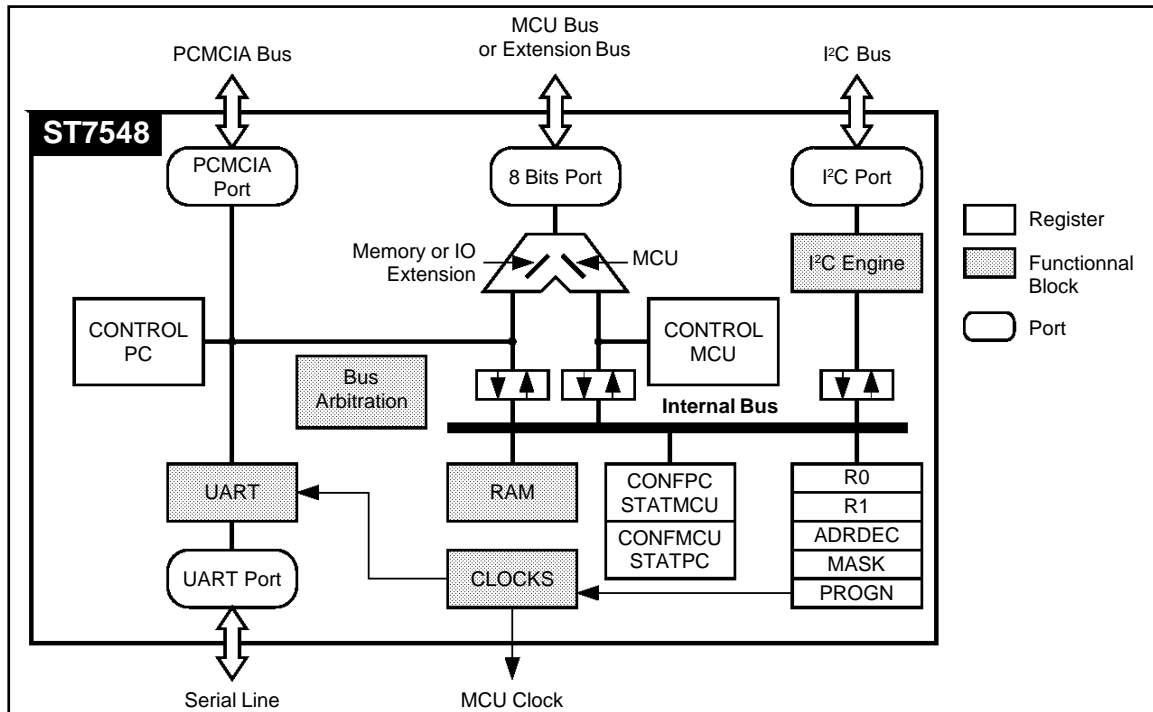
PCMCIA Bus

MCU Bus or Extension Bus

I²C Bus

ST7548

PCMCIA Port

8 Bits Port

I²C Port

Register

Functionnal Block

Port

Memory or IO Extension

MCU

I²C Engine

CONTROL PC

CONTROL MCU

Bus Arbitration

Internal Bus

UART

RAM

CONFPC STATMCU

CONFMCU STATPC

R0

R1

ADRDEC

MASK

PROGN

UART Port

CLOCKS

Serial Line

MCU Clock